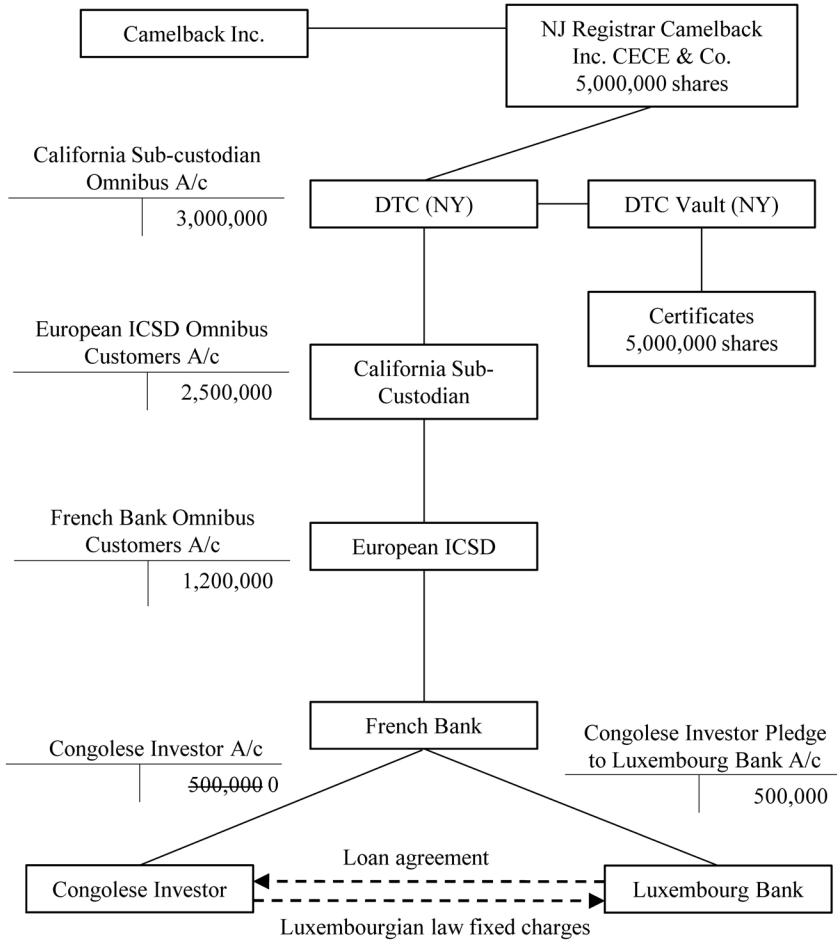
Camelback Inc.

NJ Registrar Camelback Inc. CECE & Co. 5,000,000 shares

California Sub-custodian Omnibus A/c

3,000,000

DTC (NY)

DTC Vault (NY)

Certificates 5,000,000 shares

European ICSD Omnibus Customers A/c

2,500,000

California Sub-Custodian

French Bank Omnibus Customers A/c

1,200,000

European ICSD

French Bank

Congolese Investor A/c

~~500,000~~ 0

Congolese Investor Pledge to Luxembourg Bank A/c

500,000

Loan agreement

Congolese Investor

Luxembourg Bank

Luxembourgian law fixed charges